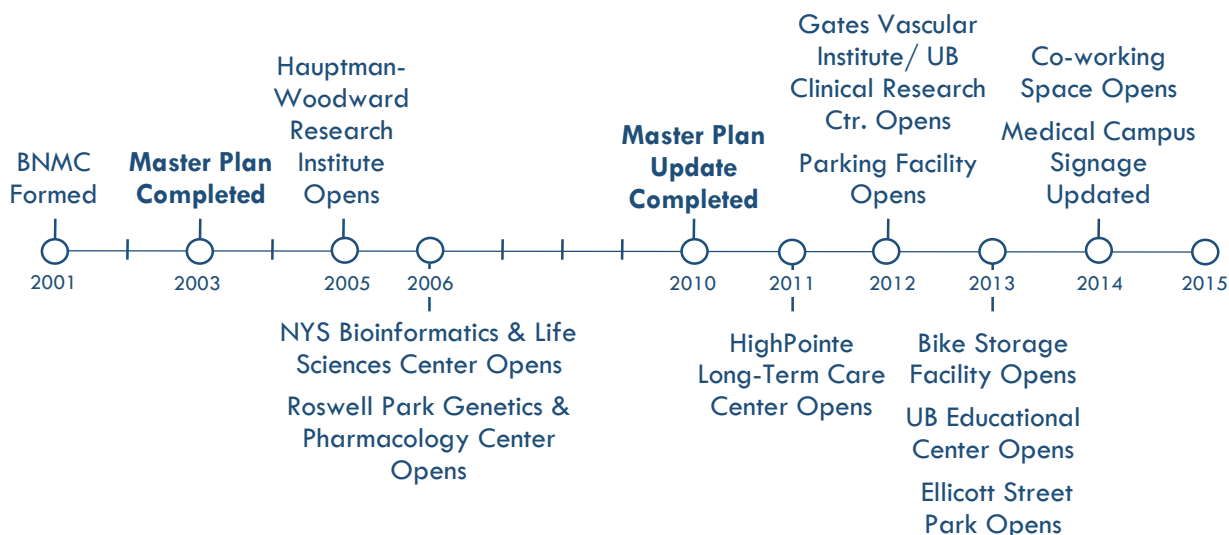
BNMC Formed

Master Plan Completed

Hauptman-Woodward Research Institute Opens

Master Plan Update Completed

Gates Vascular Institute/ UB Clinical Research Ctr. Opens

Parking Facility Opens

Co-working Space Opens

Medical Campus Signage Updated

2001

2003

2005

2006

2010

2011

2012

2013

2014

2015

NYS Bioinformatics & Life Sciences Center Opens

Roswell Park Genetics & Pharmacology Center Opens

HighPointe Long-Term Care Center Opens

Bike Storage Facility Opens

UB Educational Center Opens

Ellicott Street Park Opens